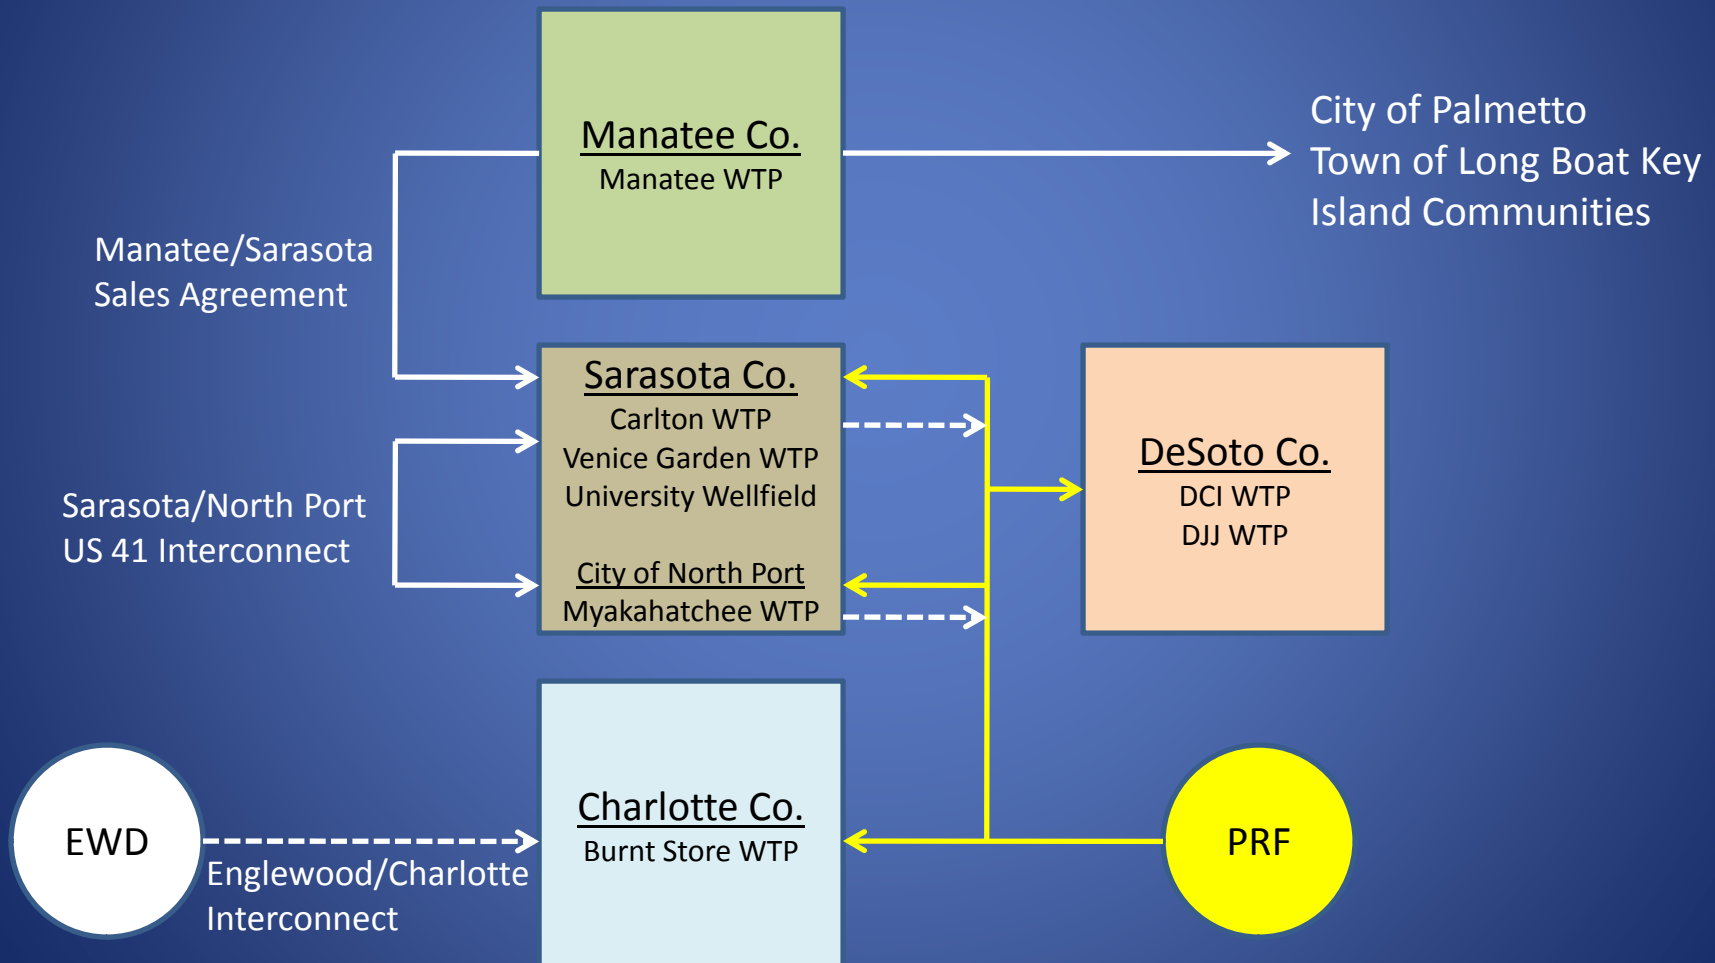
Manatee Co.
Manatee WTP

City of Palmetto
Town of Long Boat Key
Island Communities

Manatee/Sarasota
Sales Agreement

Sarasota Co.
Carlton WTP
Venice Garden WTP
University Wellfield

City of North Port
Myakahatchee WTP

Sarasota/North Port
US 41 Interconnect

DeSoto Co.
DCI WTP
DJJ WTP

EWD

Englewood/Charlotte
Interconnect

Charlotte Co.
Burnt Store WTP

PRF